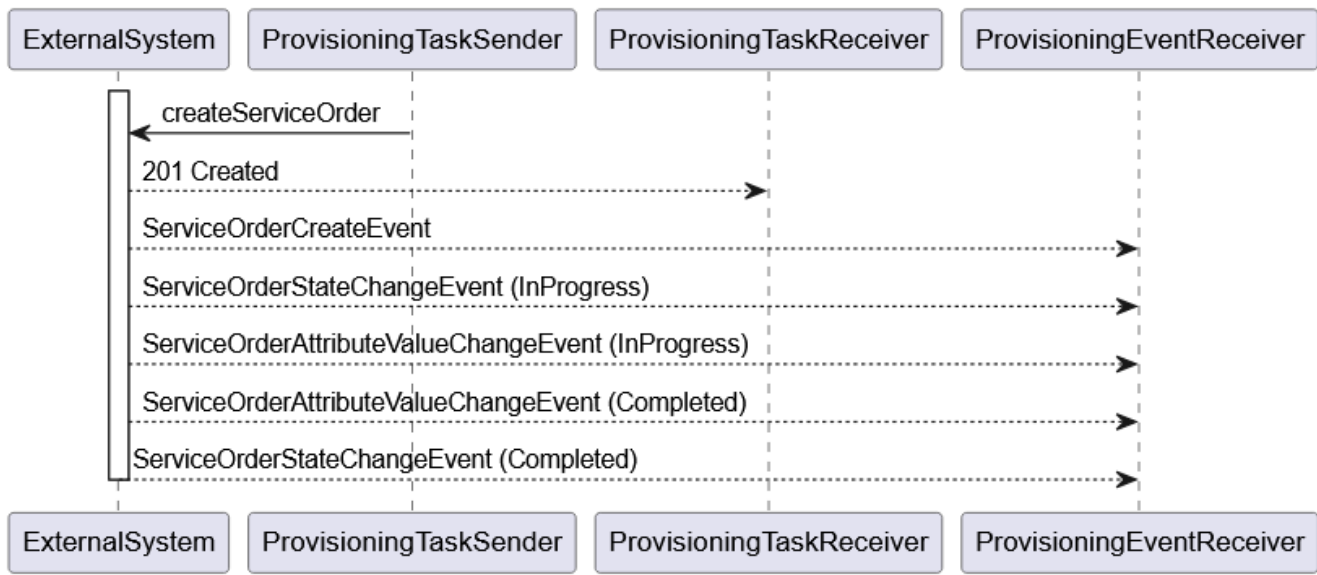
ExternalSystem
ProvisioningTaskSender
ProvisioningTaskReceiver
ProvisioningEventReceiver

createServiceOrder

201 Created

ServiceOrderCreateEvent

ServiceOrderStateChangeEvent (InProgress)

ServiceOrderAttributeValueChangeEvent (InProgress)

ServiceOrderAttributeValueChangeEvent (Completed)

ServiceOrderStateChangeEvent (Completed)

ExternalSystem
ProvisioningTaskSender
ProvisioningTaskReceiver
ProvisioningEventReceiver